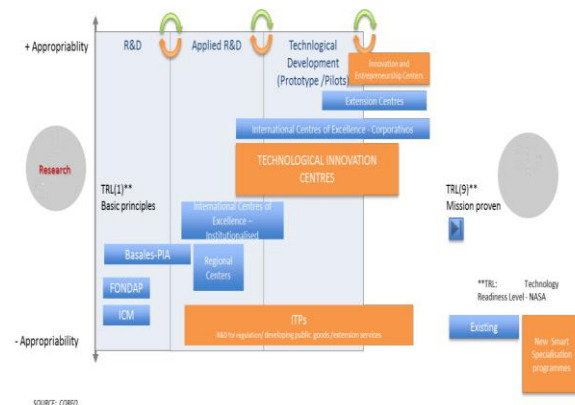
+ Appropriablity

R&D

Applied R&D

Techological Development (Prototype /Pilots)

Innovation and Entrepreneurship Centers

Extension Centres

International Centres of Excellence - Corporativos

TECHNOLOGICAL INNOVATION CENTRES

Research

TRL(1)** Basic principles

International Centres of Excellence – Institutionalised

TRL(9)** Mission proven

Basales-PIA

Regional Centers

FONDAP

ICM

**TRL: Technology Readiness Level - NASA

ITPs

R&D for regulation/ developing public goods /extension services

- Appropriability

Existing

New Smart Specialisation programmes

SOURCE: CORFO